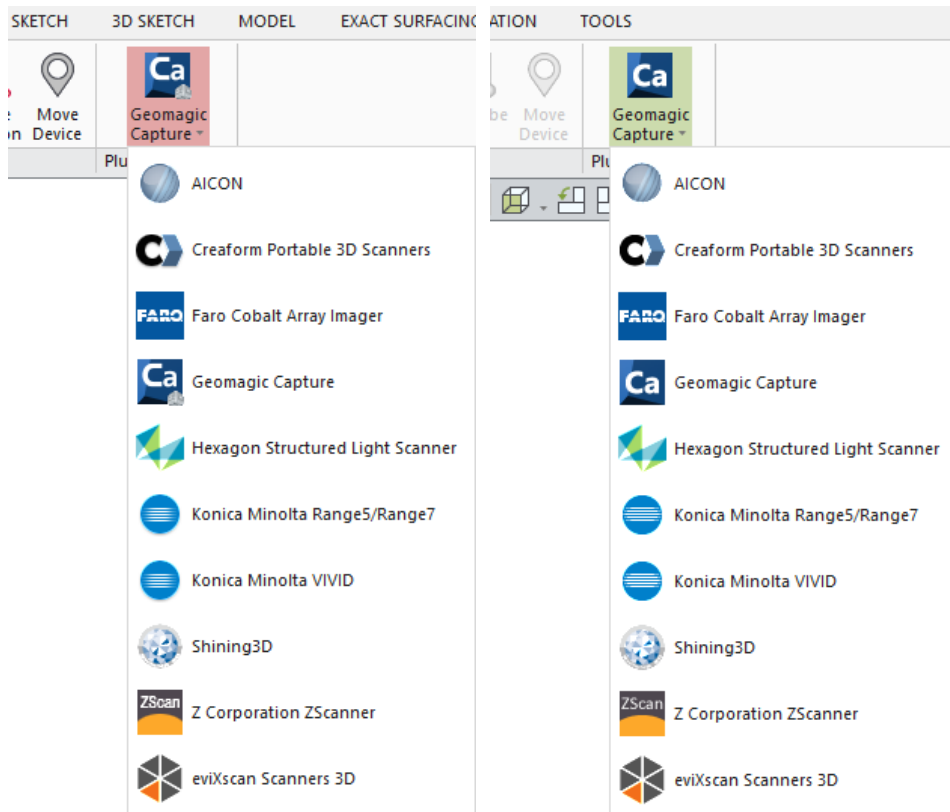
SKETCH 3D SKETCH MODEL EXACT SURFACING

e
on

Move Device

Ca

Geomagic Capture

Plu

AICON

Creaform Portable 3D Scanners

FARO Faro Cobalt Array Imager

Ca Geomagic Capture

Hexagon Structured Light Scanner

Konica Minolta Range5/Range7

Konica Minolta VIVID

Shining3D

ZScan Z Corporation ZScanner

eviXscan Scanners 3D

ATION TOOLS

be

Move Device

Ca

Geomagic Capture

Plu

AICON

Creaform Portable 3D Scanners

FARO Faro Cobalt Array Imager

Ca Geomagic Capture

Hexagon Structured Light Scanner

Konica Minolta Range5/Range7

Konica Minolta VIVID

Shining3D

ZScan Z Corporation ZScanner

eviXscan Scanners 3D